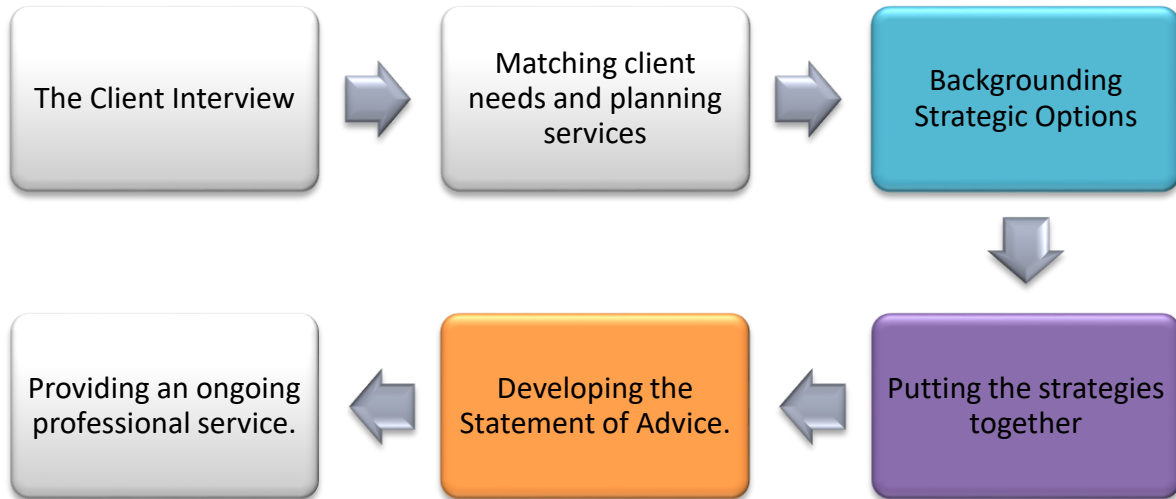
The Client Interview

Matching client needs and planning services

Backgrounding Strategic Options

Putting the strategies together

Developing the Statement of Advice.

Providing an ongoing professional service.